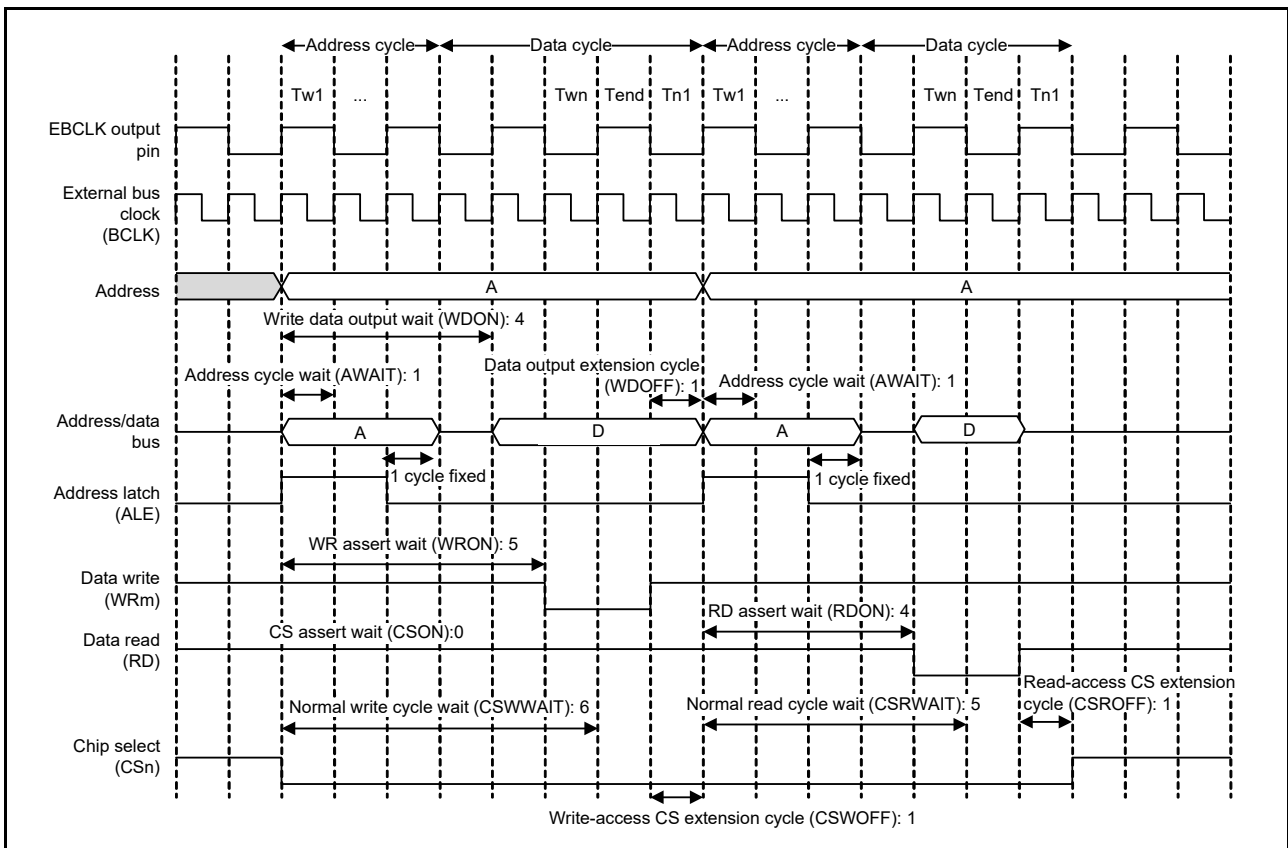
Address cycle
Data cycle
Address cycle
Data cycle

Tw1 ... Twn Tend Tn1 Tw1 ... Twn Tend Tn1

EBCLK output pin

External bus clock (BCLK)

Address

A

A

Write data output wait (WDON): 4

Data output extension cycle (WDOFF): 1

Address cycle wait (AWAIT): 1

Address cycle wait (AWAIT): 1

Address/data bus

A

D

A

D

1 cycle fixed

1 cycle fixed

Address latch (ALE)

WR assert wait (WRON): 5

Data write (WRm)

RD assert wait (RDON): 4

Data read (RD)

CS assert wait (CSON):0

Read-access CS extension cycle (CSROFF): 1

Normal write cycle wait (CSWWAIT): 6

Normal read cycle wait (CSRWAIT): 5

Chip select (CSn)

Write-access CS extension cycle (CSWOFF): 1